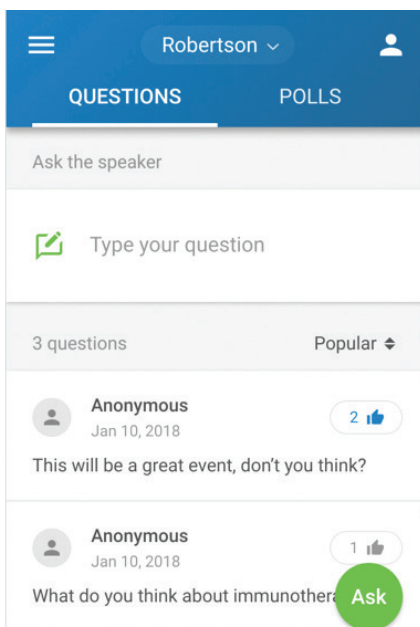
Robertson

QUESTIONS

POLLS

Ask the speaker

Type your question

3 questions

Popular

Anonymous
Jan 10, 2018

2

This will be a great event, don't you think?

Anonymous
Jan 10, 2018

1

What do you think about immunothera

Ask